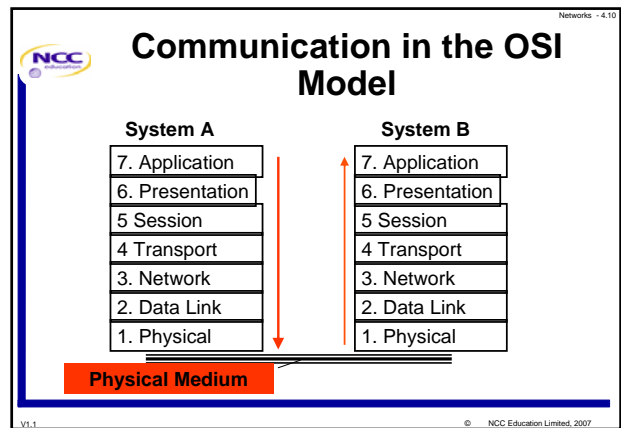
Networks - 4.10

NCC education

Communication in the OSI Model

System A

7. Application
6. Presentation
5 Session
4 Transport
3. Network
2. Data Link
1. Physical

System B

7. Application
6. Presentation
5 Session
4 Transport
3. Network
2. Data Link
1. Physical

Physical Medium

V1.1

© NCC Education Limited, 2007